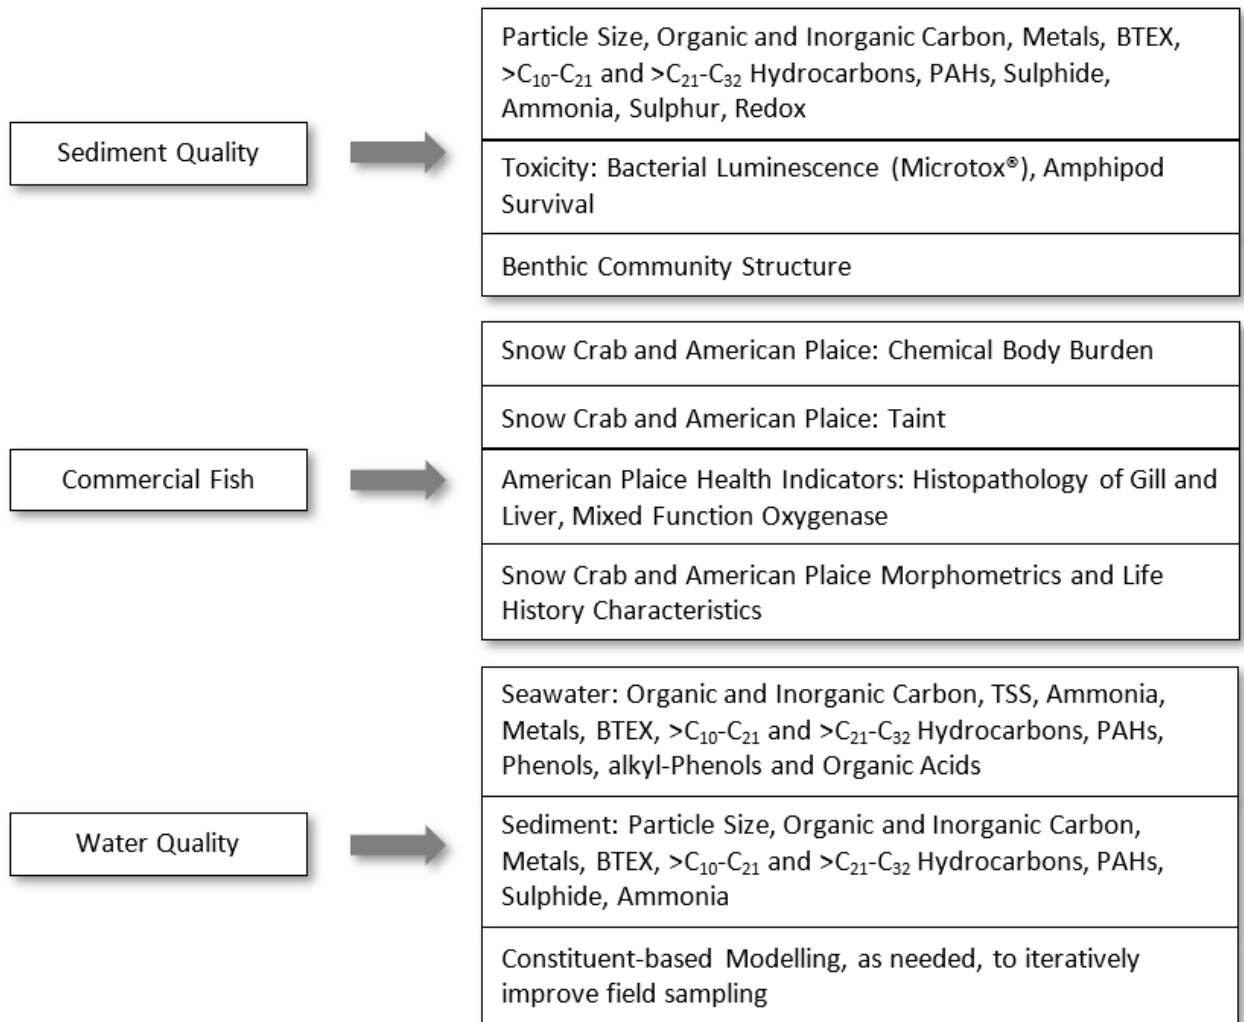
Sediment Quality

Particle Size, Organic and Inorganic Carbon, Metals, BTEX, >$C_{10}$-$C_{21}$ and >$C_{21}$-$C_{32}$ Hydrocarbons, PAHs, Sulphide, Ammonia, Sulphur, Redox

Toxicity: Bacterial Luminescence (Microtox®), Amphipod Survival

Benthic Community Structure

Commercial Fish

Snow Crab and American Plaice: Chemical Body Burden

Snow Crab and American Plaice: Taint

American Plaice Health Indicators: Histopathology of Gill and Liver, Mixed Function Oxygenase

Snow Crab and American Plaice Morphometrics and Life History Characteristics

Water Quality

Seawater: Organic and Inorganic Carbon, TSS, Ammonia, Metals, BTEX, >$C_{10}$-$C_{21}$ and >$C_{21}$-$C_{32}$ Hydrocarbons, PAHs, Phenols, alkyl-Phenols and Organic Acids

Sediment: Particle Size, Organic and Inorganic Carbon, Metals, BTEX, >$C_{10}$-$C_{21}$ and >$C_{21}$-$C_{32}$ Hydrocarbons, PAHs, Sulphide, Ammonia

Constituent-based Modelling, as needed, to iteratively improve field sampling